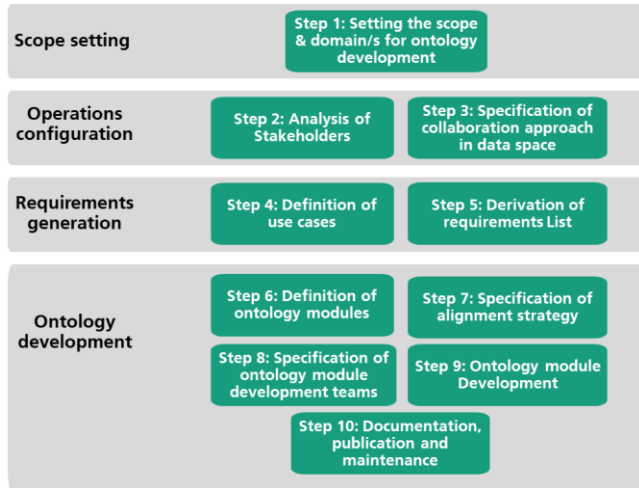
Scope setting

Step 1: Setting the scope & domain/s for ontology development

Operations configuration

Step 2: Analysis of Stakeholders

Step 3: Specification of collaboration approach in data space

Requirements generation

Step 4: Definition of use cases

Step 5: Derivation of requirements List

Ontology development

Step 6: Definition of ontology modules

Step 7: Specification of alignment strategy

Step 8: Specification of ontology module development teams

Step 9: Ontology module Development

Step 10: Documentation, publication and maintenance